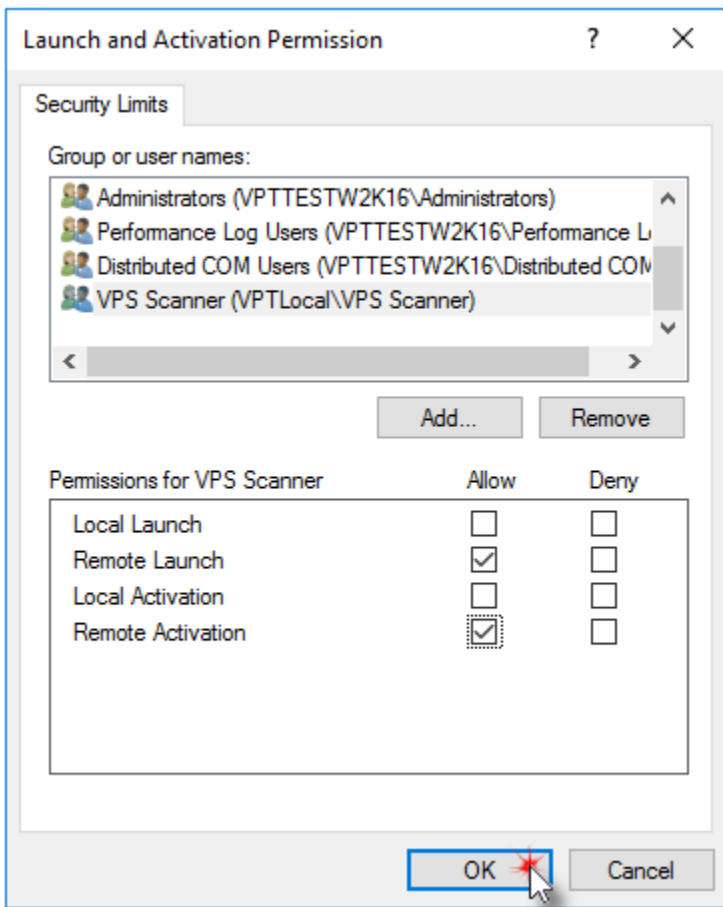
Launch and Activation Permission ? ×

Security Limits

Group or user names:

Administrators (VPTTESTW2K16\Administrators)
Performance Log Users (VPTTESTW2K16\Performance L
Distributed COM Users (VPTTESTW2K16\Distributed COM
VPS Scanner (VPTLocal\VPS Scanner)

Add... Remove

| Permissions for VPS Scanner | Allow | Deny |
|---|---|---|
| Local Launch | ☐ | ☐ |
| Remote Launch | ☑ | ☐ |
| Local Activation | ☐ | ☐ |
| Remote Activation | ☑ | ☐ |

OK Cancel